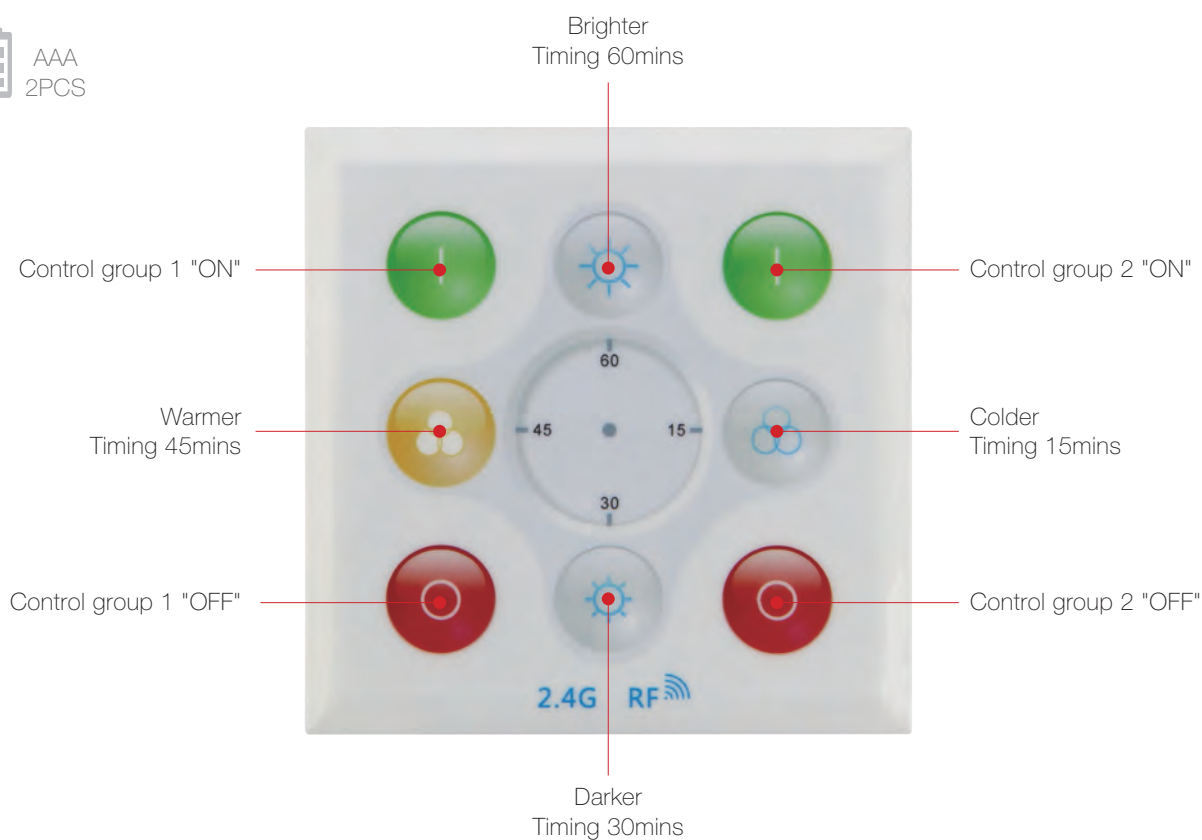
AAA
2PCS

Brighter
Timing 60mins

Control group 1 "ON"

Control group 2 "ON"

60

Warmer
Timing 45mins

45

15

Colder
Timing 15mins

30

Control group 1 "OFF"

Control group 2 "OFF"

2.4G RF

Darker
Timing 30mins